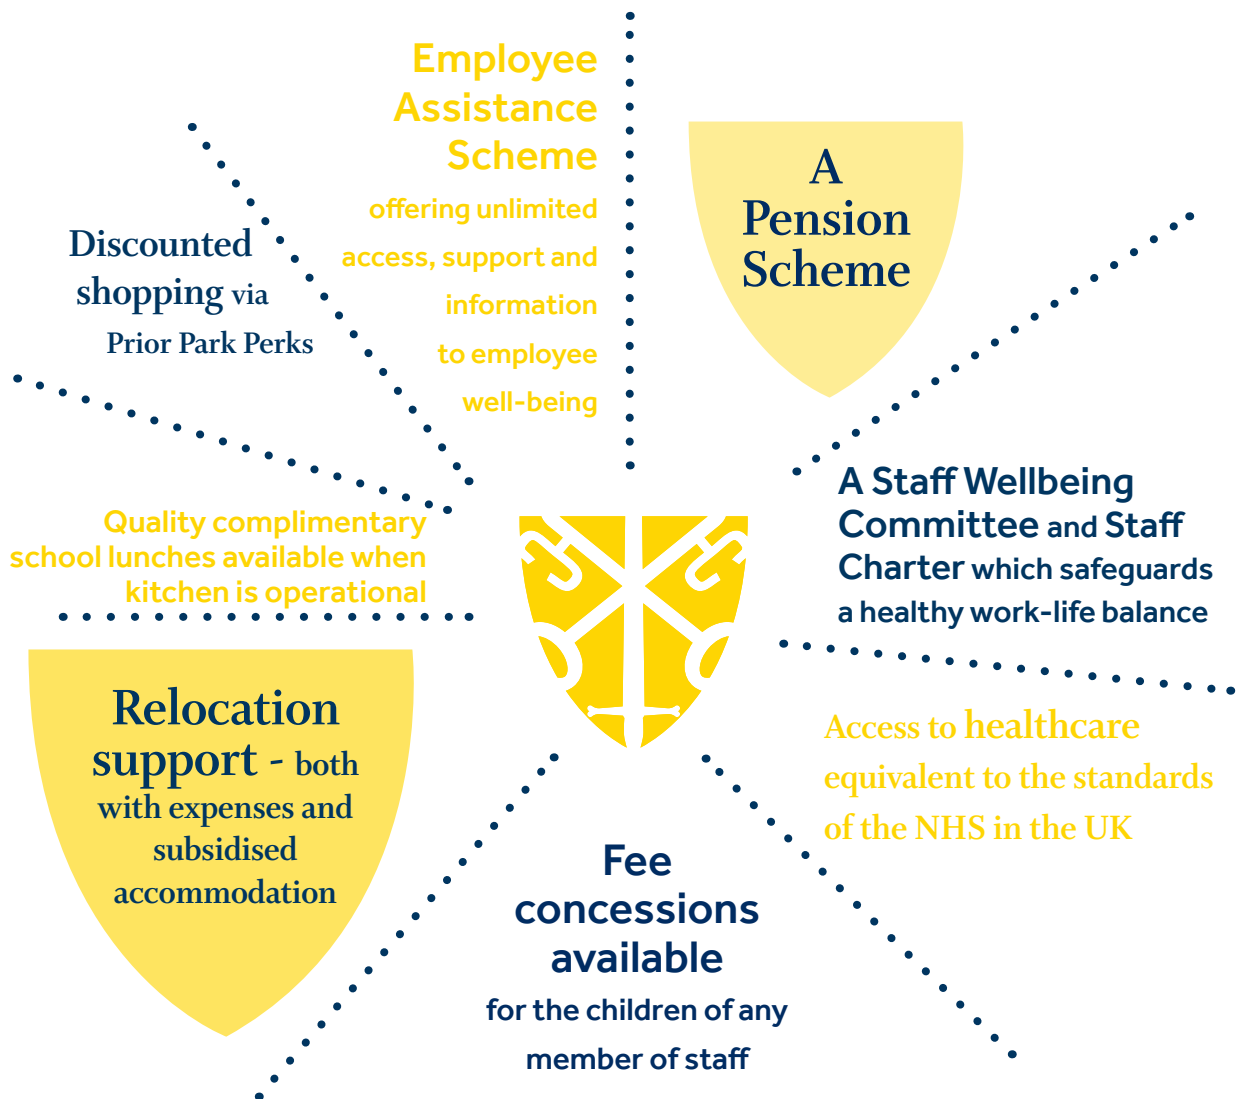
Employee Assistance Scheme offering unlimited access, support and information to employee well-being

A Pension Scheme

Discounted shopping via Prior Park Perks

A Staff Wellbeing Committee and Staff Charter which safeguards a healthy work-life balance

Quality complimentary school lunches available when kitchen is operational

Relocation support - both with expenses and subsidised accommodation

Access to healthcare equivalent to the standards of the NHS in the UK

Fee concessions available for the children of any member of staff